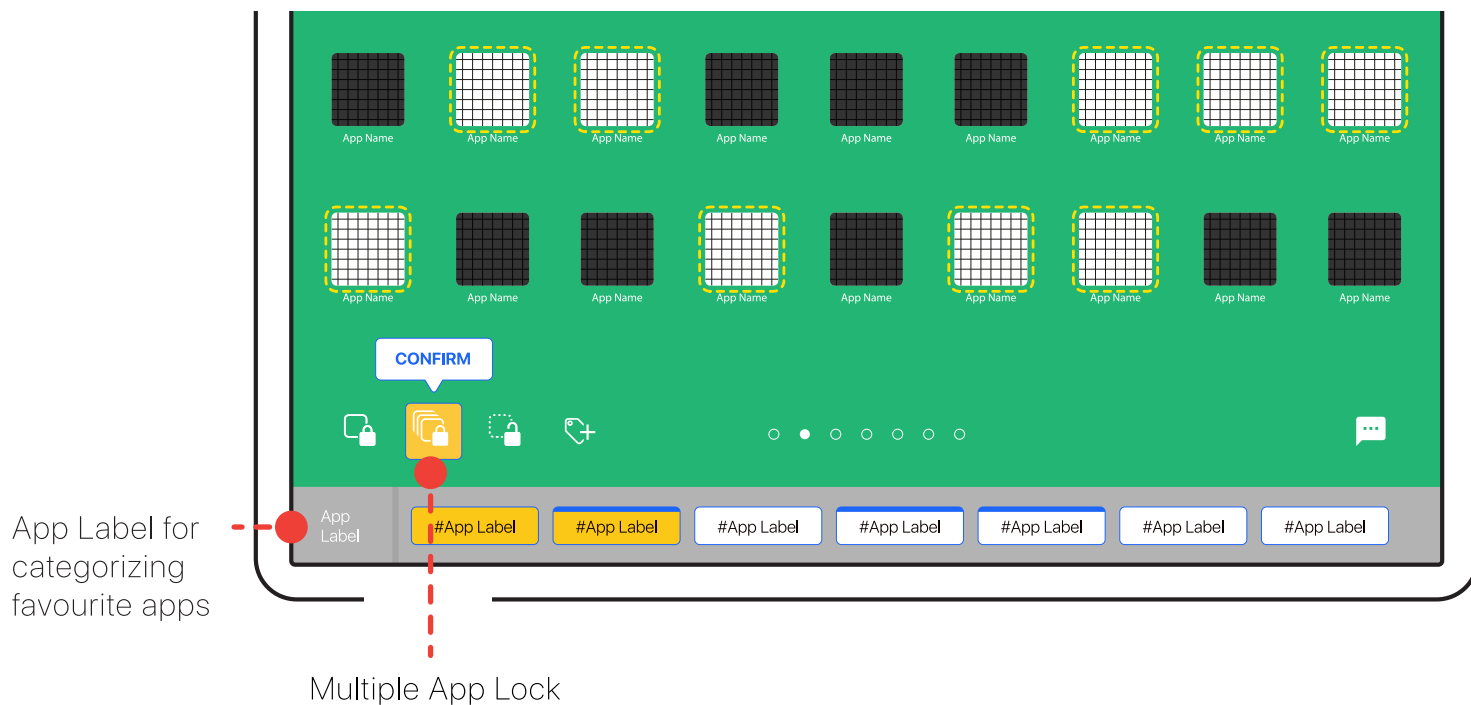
App Name App Name App Name App Name App Name App Name App Name App Name App Name

App Name App Name App Name App Name App Name App Name App Name App Name App Name

CONFIRM

App Label

#App Label #App Label #App Label #App Label #App Label #App Label #App Label

App Label for categorizing favourite apps

Multiple App Lock